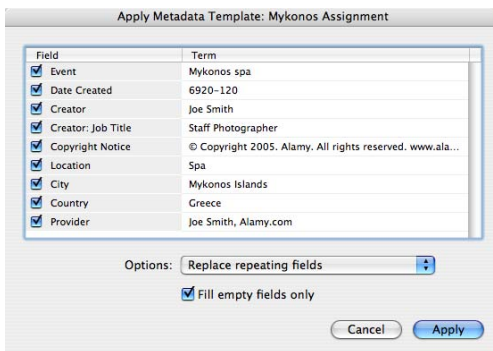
Apply Metadata Template: Mykonos Assignment

| Field | Term |
|---|---|
| Event | Mykonos spa |
| Date Created | 6920-120 |
| Creator | Joe Smith |
| Creator: Job Title | Staff Photographer |
| Copyright Notice | © Copyright 2005. Alamy. All rights reserved. www.ala... |
| Location | Spa |
| City | Mykonos Islands |
| Country | Greece |
| Provider | Joe Smith, Alamy.com |

Options: Replace repeating fields

Fill empty fields only

Cancel Apply